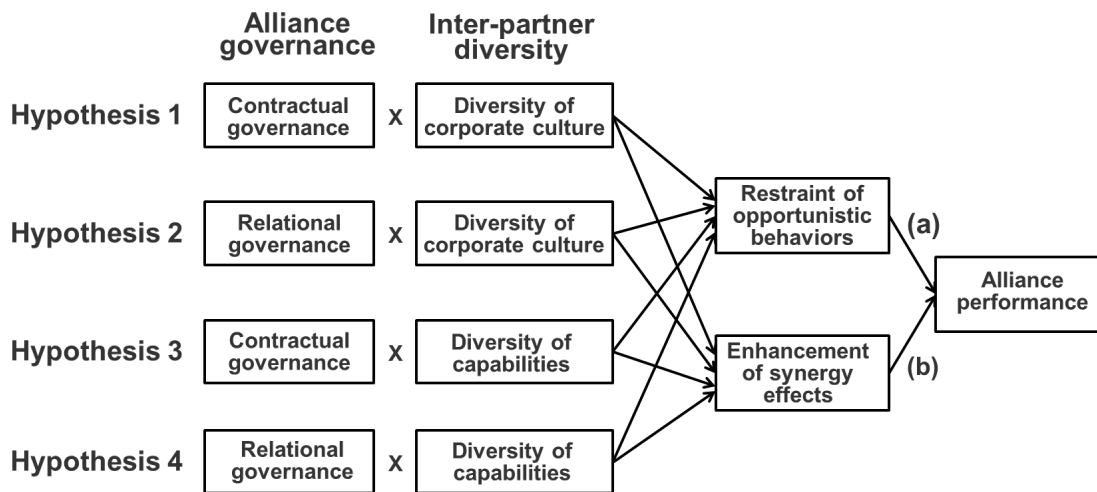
Alliance governance

Inter-partner diversity

Hypothesis 1

Contractual governance

x

Diversity of corporate culture

Hypothesis 2

Relational governance

x

Diversity of corporate culture

Hypothesis 3

Contractual governance

x

Diversity of capabilities

Hypothesis 4

Relational governance

x

Diversity of capabilities

Restraint of opportunistic behaviors

Enhancement of synergy effects

(a)

(b)

Alliance performance